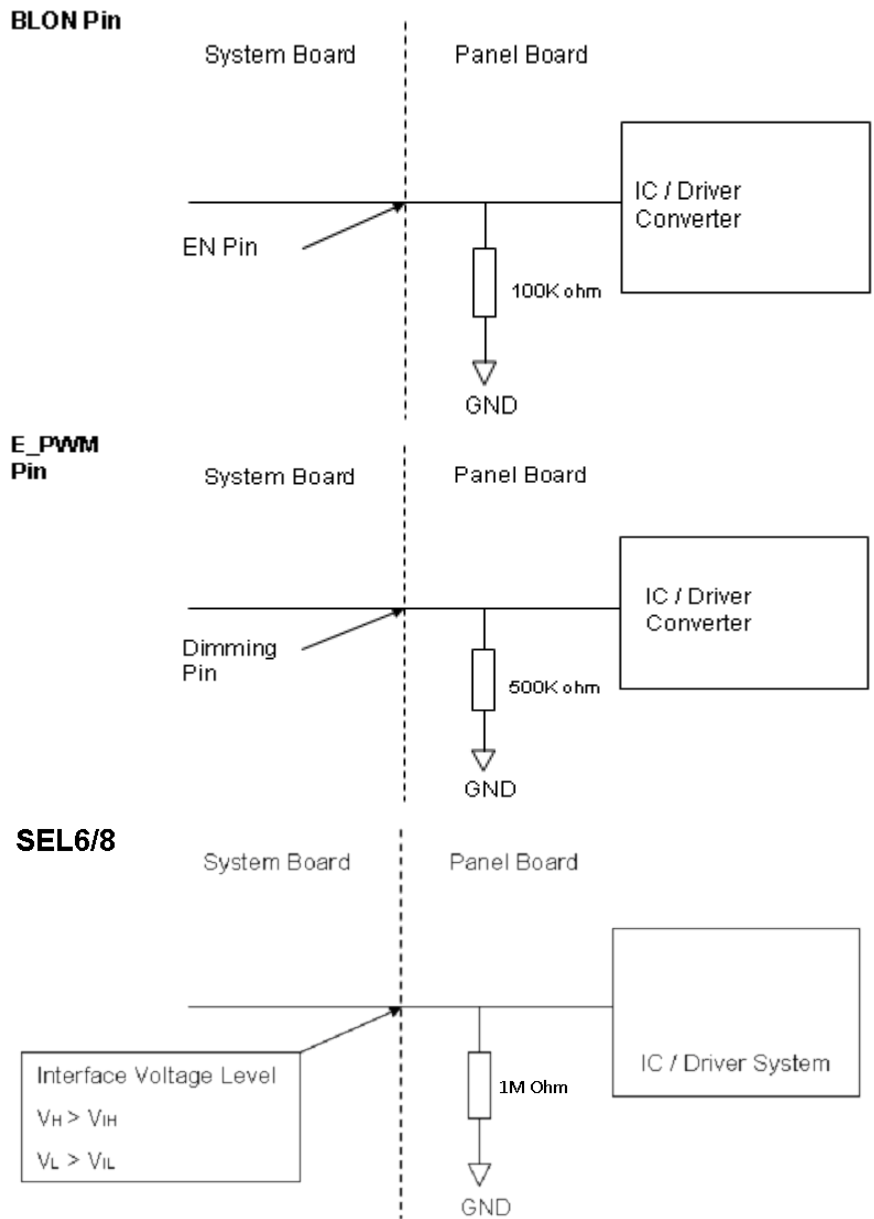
BLON Pin

System Board

Panel Board

IC / Driver Converter

EN Pin

100K ohm

GND

E_PWM Pin

System Board

Panel Board

IC / Driver Converter

Dimming Pin

500K ohm

GND

SEL6/8

System Board

Panel Board

IC / Driver System

Interface Voltage Level

$V_H > V_{IH}$

$V_L > V_{IL}$

1M Ohm

GND